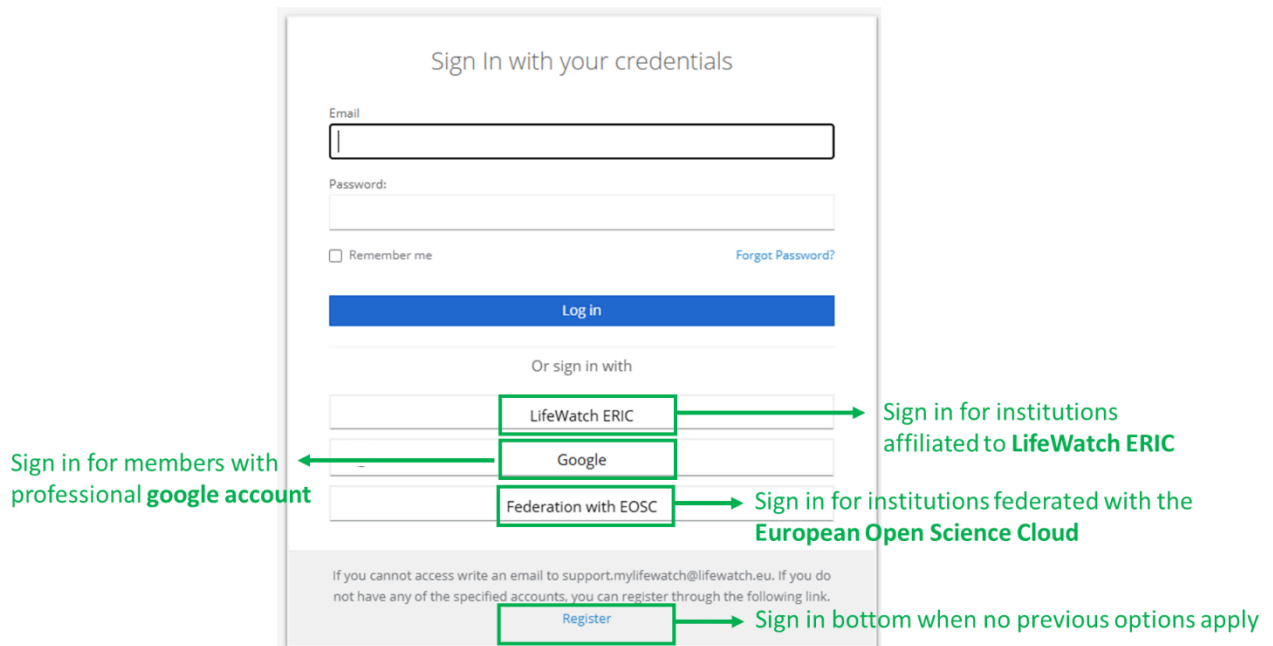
Sign In with your credentials

Email

Password:

Remember me

Forgot Password?

Log in

Or sign in with

LifeWatch ERIC

Sign in for institutions affiliated to **LifeWatch ERIC**

Sign in for members with professional **google account**

Google

Federation with EOSC

Sign in for institutions federated with the **European Open Science Cloud**

If you cannot access write an email to support.mylifewatch@lifewatch.eu. If you do not have any of the specified accounts, you can register through the following link.

Register

Sign in bottom when no previous options apply